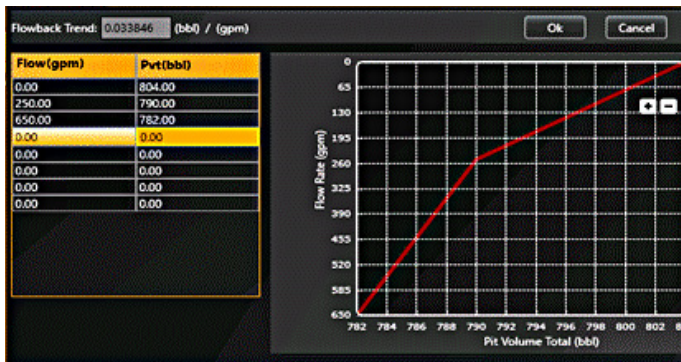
Flowback Trend: 0.033846 (bbl) / (gpm)

Ok Cancel

| Flow(gpm) | Pvt(bbl) |
|---|---|
| 0.00 | 804.00 |
| 250.00 | 790.00 |
| 650.00 | 782.00 |
| 0.00 | 0.00 |
| 0.00 | 0.00 |
| 0.00 | 0.00 |
| 0.00 | 0.00 |
| 0.00 | 0.00 |

+ −

Flow Rate (gpm)

0
65
130
195
260
325
390
455
520
585
650

782 784 786 788 790 792 794 796 798 800 802 8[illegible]

Pit Volume Total (bbl)